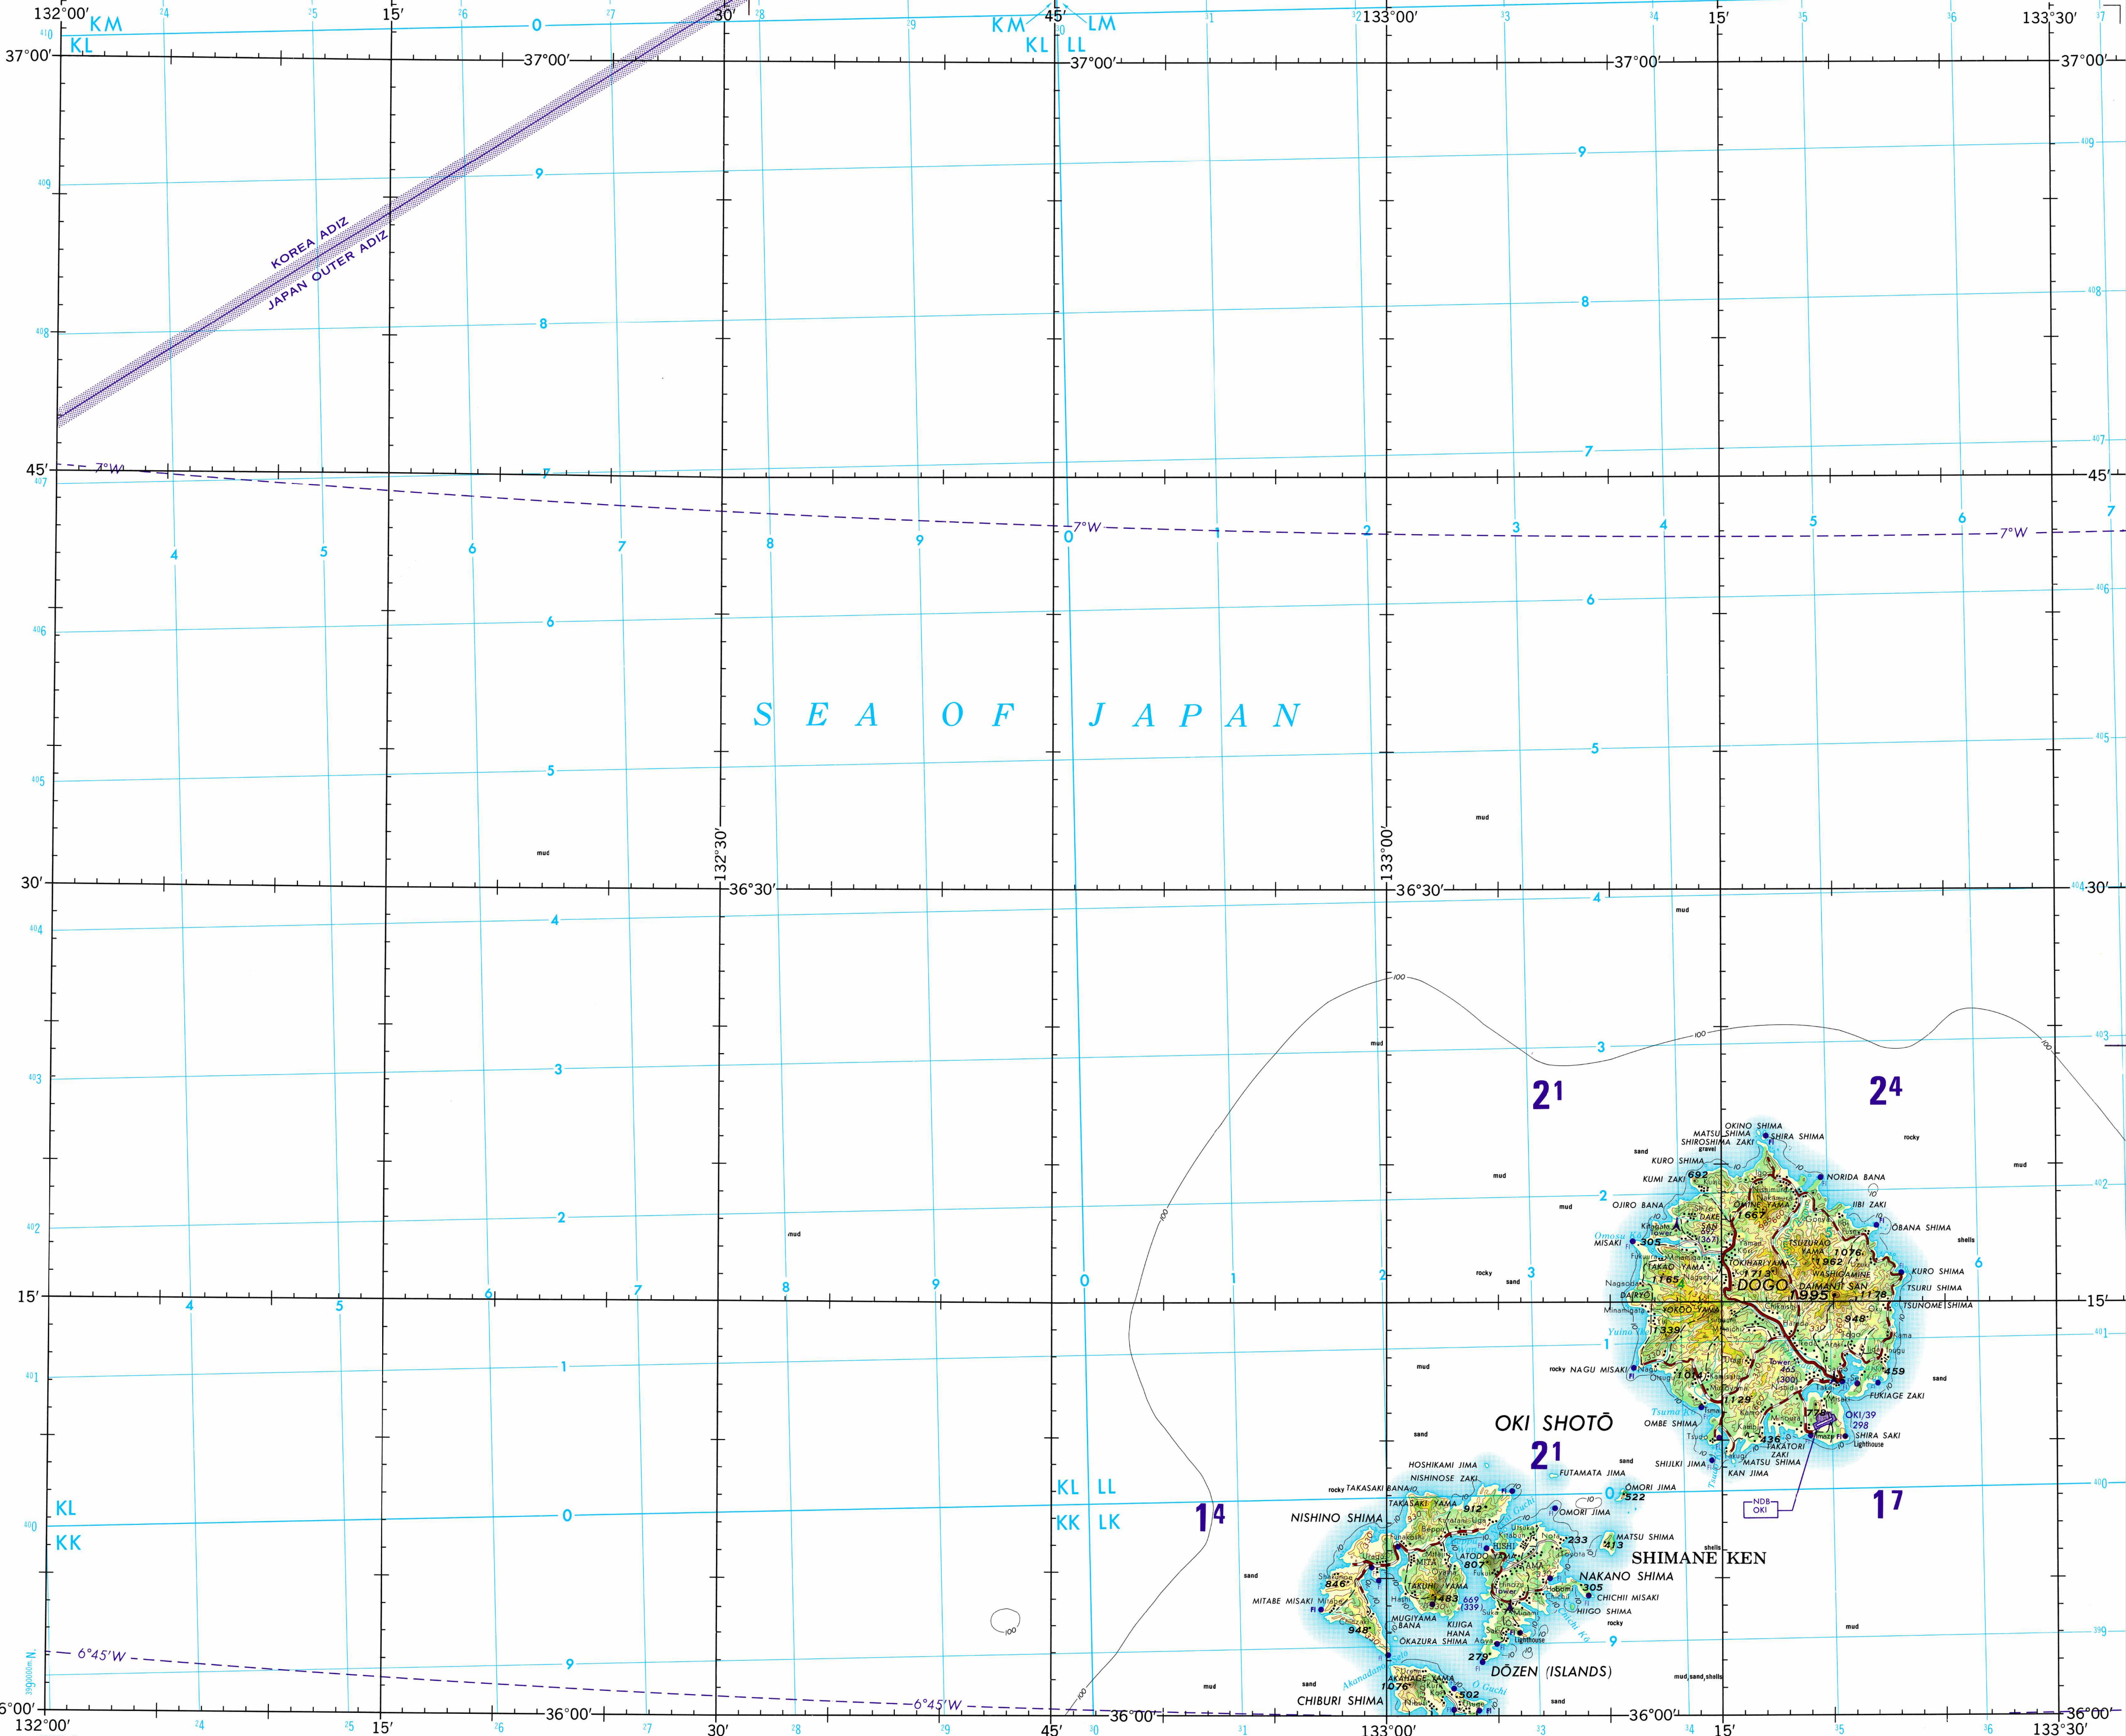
132°00′ KM KL 0 15′ 30′ 45′ KM LM KL LL 133°00′ 15′ 133°30′

37°00′ 37°00′ 37°00′ 37°00′ 37°00′

9 9

KOREA ADIZ
JAPAN OUTER ADIZ

8 8

7 7

45′ 7°W 7 45′

7°W 7°W

4 5 6 7 8 9 0 1 2 3 4 5 6 7

6 6

S E A O F J A P A N

5 5

mud mud

132°30′ 133°00′

30′ 36°30′ 36°30′ 30′

4 4

100

3 3

mud

$2^1$ $2^4$

OKINO SHIMA
MATSU SHIMA
SHIROSHIMA ZAKI
SHIRA SHIMA
rocky
sand
gravel
KURO SHIMA
mud
KUMI ZAKI 692
NORIDA BANA
mud
2 2
OJIRO BANA
1667
JIBI ZAKI
ŌBANA SHIMA
shells
MISAKI 305
TSUZURAO YAMA
1076
962
mud
DAIMANJI SAN
KURO SHIMA
TSURIJ SHIMA
DŌGO
rocky sand
1165
995
1178
TSUNOME SHIMA
15′ 4 5 6 7 8 9 0 1 2 3 15′
1339
948
mud
1 1
rocky NAGU MISAKI
459
sand
FUKIAGE ZAKI
1129
OKI SHOTŌ
OMBE SHIMA
779
OKI/39 298
SHIRA SAKI Lighthouse
$2^1$
sand
TAKATORI ZAKI
436
HOSHIKAMI JIMA
SHIJLKI JIMA
MATSU SHIMA
KAN JIMA
NISHINOSE ZAKI
FUTAMATA JIMA
KL LL
rocky TAKASAKI BANA
ŌMORI JIMA 522
KL 0 0
TAKASAKI YAMA 912
OMORI JIMA
NDB OKI
$1^7$
KK KK LK
$1^4$
NISHINO SHIMA
233
MATSU SHIMA
413
shells
807
SHIMANE KEN
sand
846
NAKANO SHIMA
305
CHICHII MISAKI
MITABE MISAKI
483
669 (339)
HIIGO SHIMA
MUGIYAMA BANA
KIJIGA HANA
rocky
948
ŌKAZURA SHIMA
Lighthouse
mud
6°45′W 9 9
278
DŌZEN (ISLANDS)
mud sand shells
sand
1076
mud
CHIBURI SHIMA
502
sand
6°45′W
36°00′ 36°00′ 36°00′ 36°00′ 36°00′
132°00′ 15′ 30′ 45′ 133°00′ 15′ 133°30′